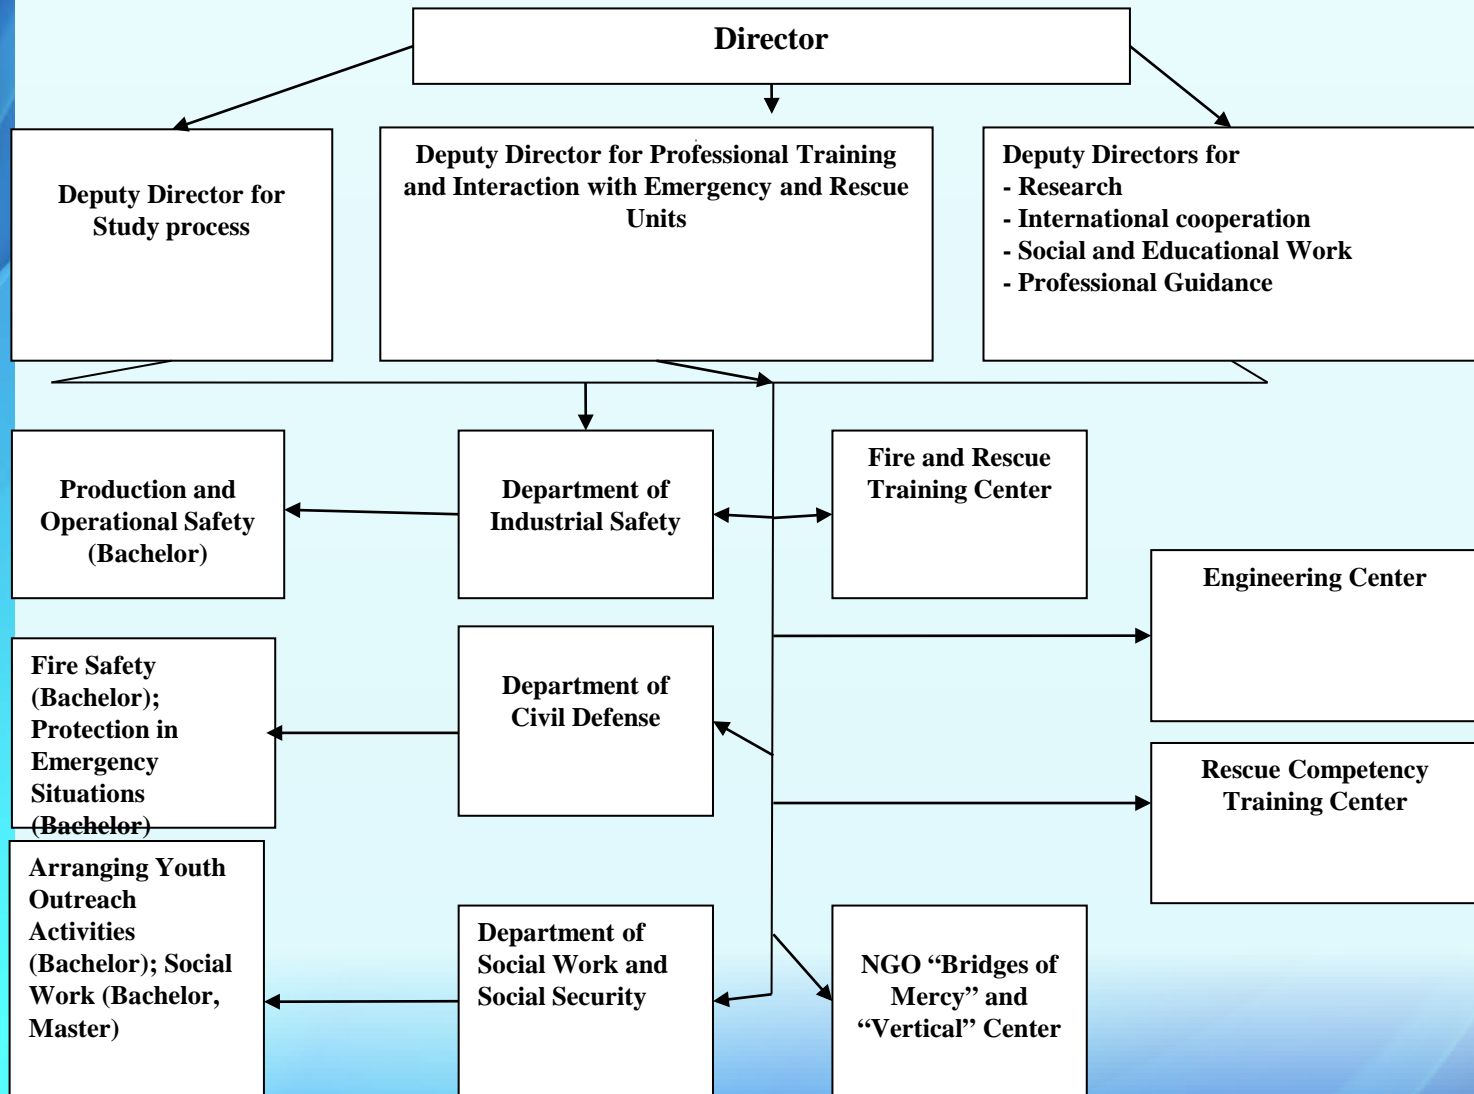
Director

Deputy Director for Study process

Deputy Director for Professional Training and Interaction with Emergency and Rescue Units

Deputy Directors for
- Research
- International cooperation
- Social and Educational Work
- Professional Guidance

Production and Operational Safety (Bachelor)

Department of Industrial Safety

Fire and Rescue Training Center

Engineering Center

Fire Safety (Bachelor); Protection in Emergency Situations (Bachelor)

Department of Civil Defense

Rescue Competency Training Center

Arranging Youth Outreach Activities (Bachelor); Social Work (Bachelor, Master)

Department of Social Work and Social Security

NGO “Bridges of Mercy” and “Vertical” Center